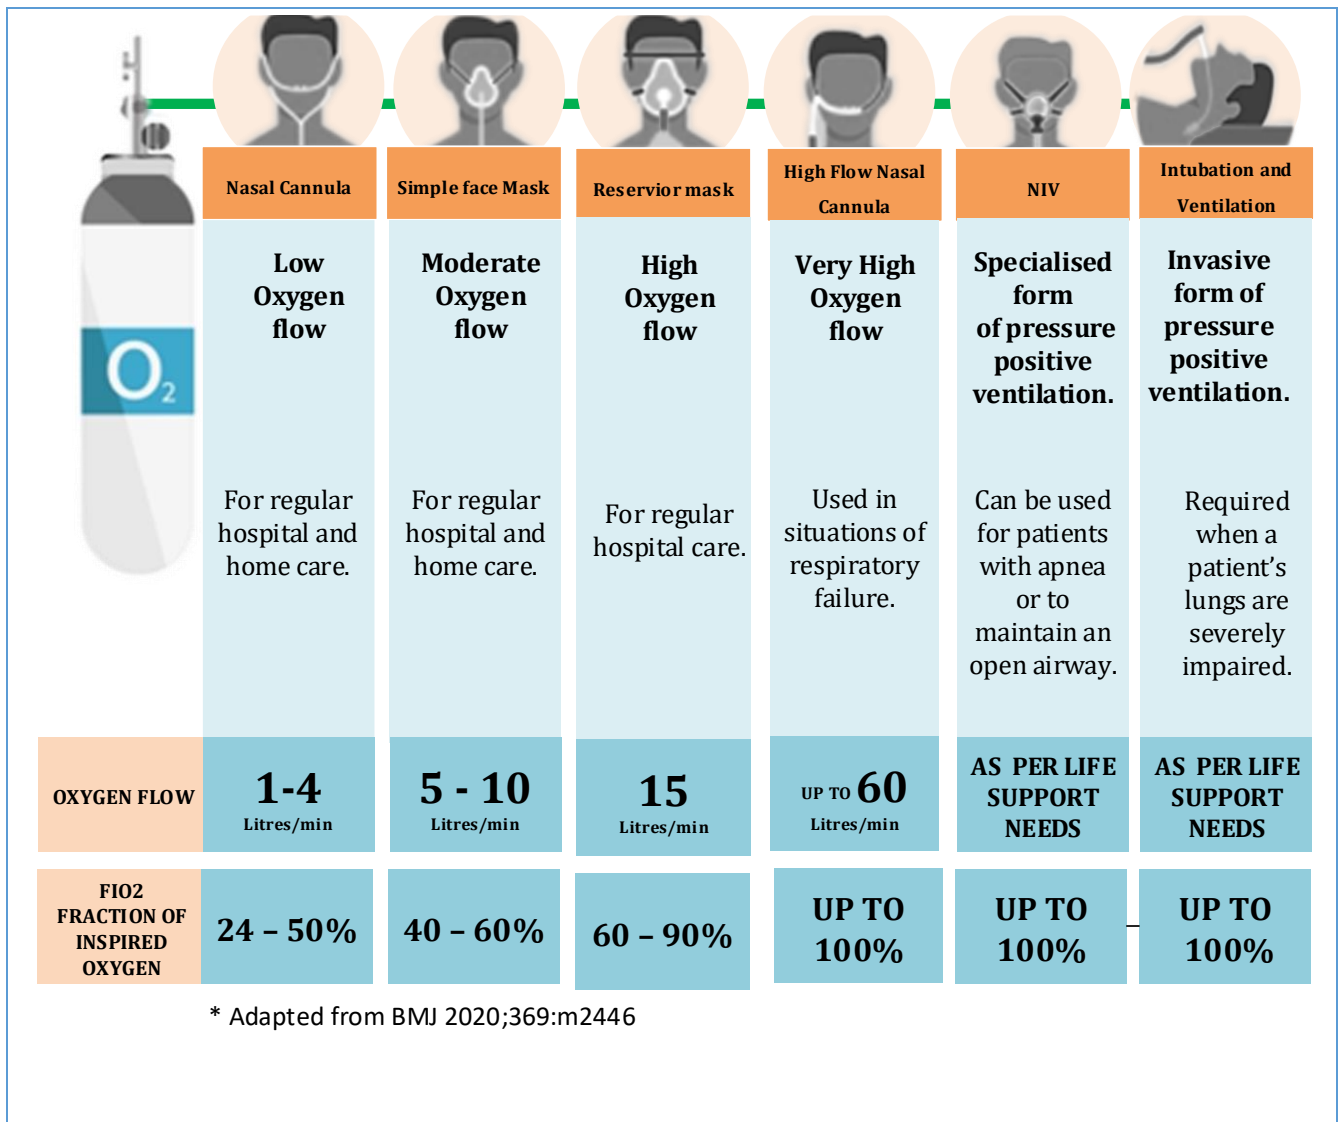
$O_2$

| | Nasal Cannula | Simple face Mask | Reservior mask | High Flow Nasal Cannula | NIV | Intubation and Ventilation |
|---|---|---|---|---|---|---|
| | Low Oxygen flow | Moderate Oxygen flow | High Oxygen flow | Very High Oxygen flow | Specialised form of pressure positive ventilation. | Invasive form of pressure positive ventilation. |
| | For regular hospital and home care. | For regular hospital and home care. | For regular hospital care. | Used in situations of respiratory failure. | Can be used for patients with apnea or to maintain an open airway. | Required when a patient's lungs are severely impaired. |
| OXYGEN FLOW | 1-4 Litres/min | 5 - 10 Litres/min | 15 Litres/min | UP TO 60 Litres/min | AS PER LIFE SUPPORT NEEDS | AS PER LIFE SUPPORT NEEDS |
| FIO2 FRACTION OF INSPIRED OXYGEN | 24 – 50% | 40 – 60% | 60 – 90% | UP TO 100% | UP TO 100% | UP TO 100% |

* Adapted from BMJ 2020;369:m2446